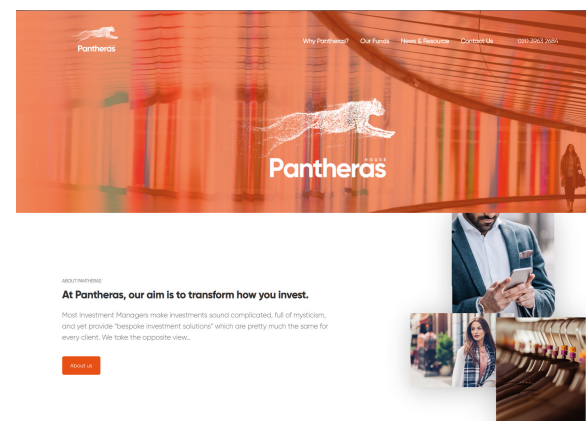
Pantheras

Why Pantheras? Our Funds News & Resource Contact Us (01) 3963 7684

HOUSE
Pantheras

ABOUT PANTHERAS

At Pantheras, our aim is to transform how you invest.

Most Investment Managers make investments sound complicated, full of mysticism, and yet provide "bespoke investment solutions" which are pretty much the same for every client. We take the opposite view...

About us